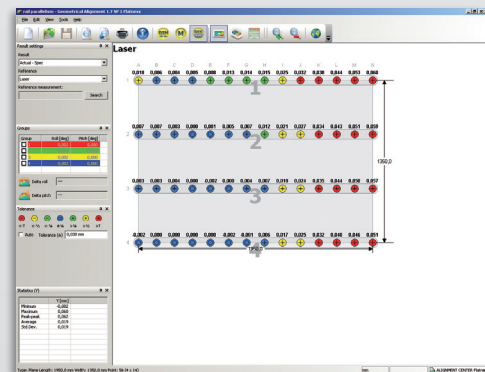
roll parallelism - Geometrical Alignment 1.7 SP 1 Flatness

File Edit View Tools Help

Result settings
Result
Actual - Spec
Reference
Laser
Reference measurement:
Search

Groups
Group Roll [deg] Pitch [deg]
1 0,001 0,001
2 0,000 0,000
3 0,001 0,001

Delta roll ---
Delta pitch ---

Tolerance
Auto Tolerance (±) 0,050 mm

Statistics (Y)
Y [mm]
Minimum -0,002
Maximum 0,060
Peak-peak 0,062
Average 0,019
Std Dev. 0,019

Laser

A B C D E F G H I J K L M N
0,010 0,006 0,004 0,005 0,008 0,013 0,014 0,015 0,025 0,032 0,038 0,044 0,053 0,060
1
0,007 0,007 0,003 0,000 0,001 0,005 0,007 0,012 0,021 0,027 0,034 0,043 0,051 0,059
2
0,003 0,003 0,004 0,000 0,002 0,000 0,004 0,007 0,010 0,024 0,031 0,044 0,050 0,057
3
-0,002 0,000 0,000 0,000 0,000 0,002 -0,001 0,005 0,017 0,025 0,032 0,040 0,046 0,051
4
1350,0
1950,0

Type: Plane Length: 1950,0 mm Width: 1350,0 mm Point: 56 (4 x 14)
ALIGNMENT CENTER Platine